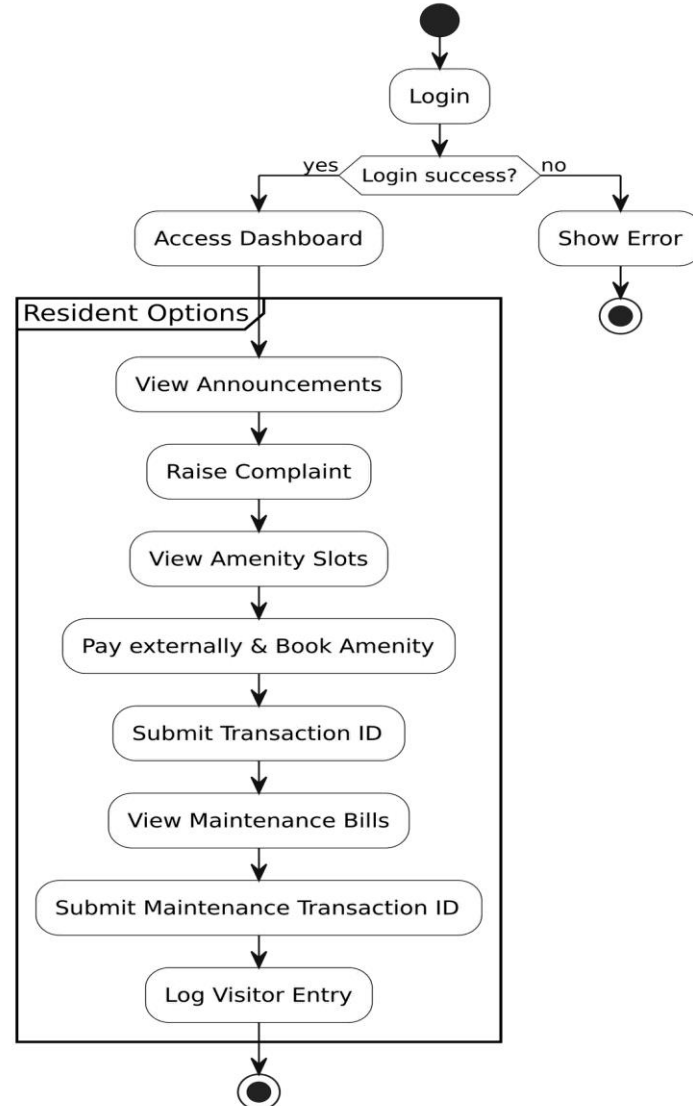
Login

yes

Login success?

no

Access Dashboard

Show Error

Resident Options

View Announcements

Raise Complaint

View Amenity Slots

Pay externally & Book Amenity

Submit Transaction ID

View Maintenance Bills

Submit Maintenance Transaction ID

Log Visitor Entry